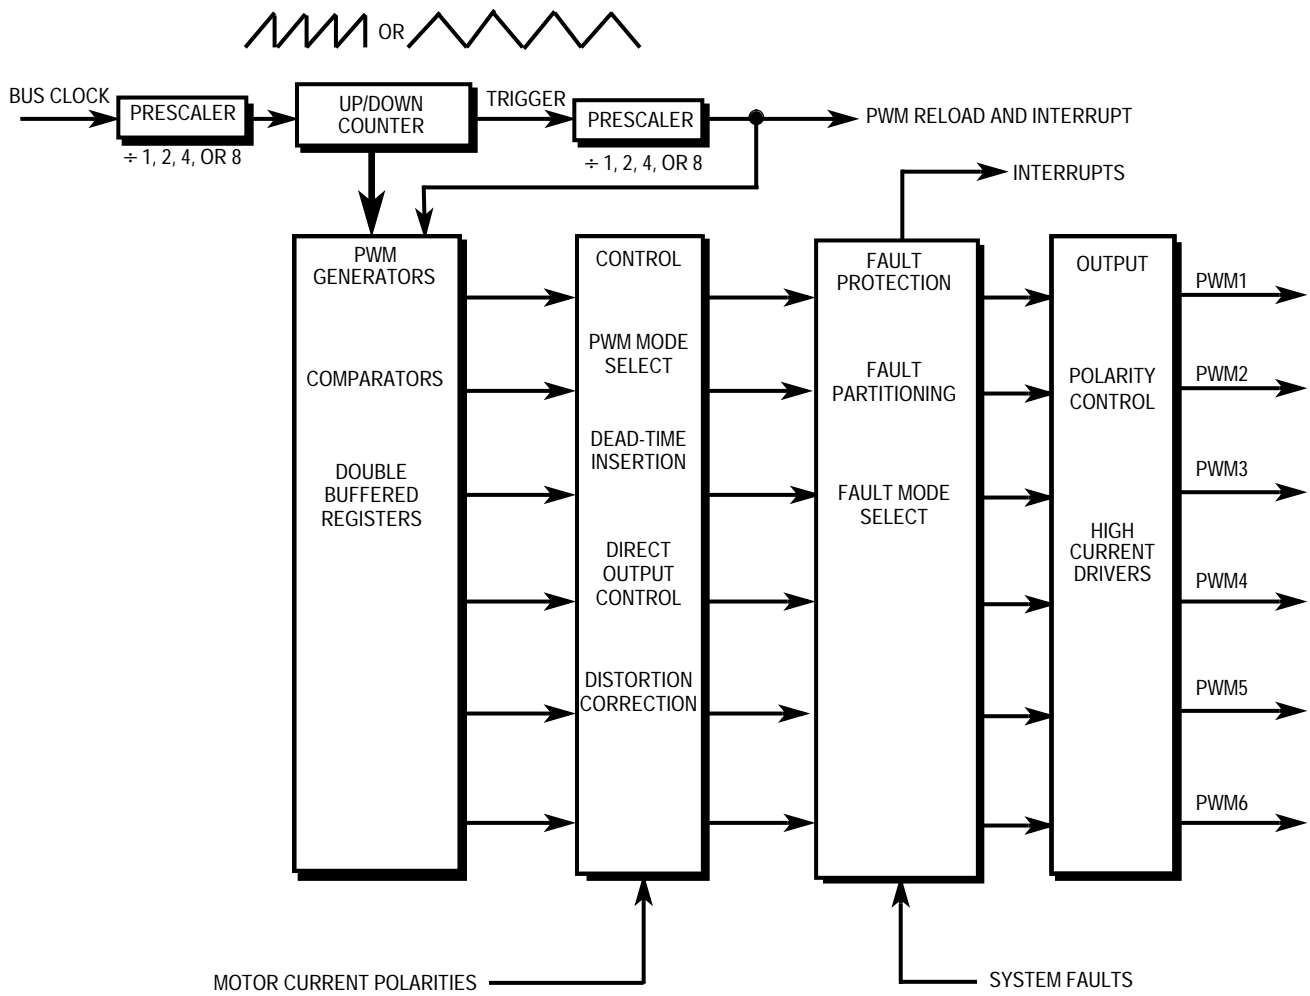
OR

BUS CLOCK
PRESCALER
÷ 1, 2, 4, OR 8
UP/DOWN COUNTER
TRIGGER
PRESCALER
÷ 1, 2, 4, OR 8
PWM RELOAD AND INTERRUPT

INTERRUPTS

PWM GENERATORS

COMPARATORS

DOUBLE BUFFERED REGISTERS

CONTROL

PWM MODE SELECT

DEAD-TIME INSERTION

DIRECT OUTPUT CONTROL

DISTORTION CORRECTION

FAULT PROTECTION

FAULT PARTITIONING

FAULT MODE SELECT

OUTPUT

POLARITY CONTROL

HIGH CURRENT DRIVERS

PWM1
PWM2
PWM3
PWM4
PWM5
PWM6

MOTOR CURRENT POLARITIES
SYSTEM FAULTS